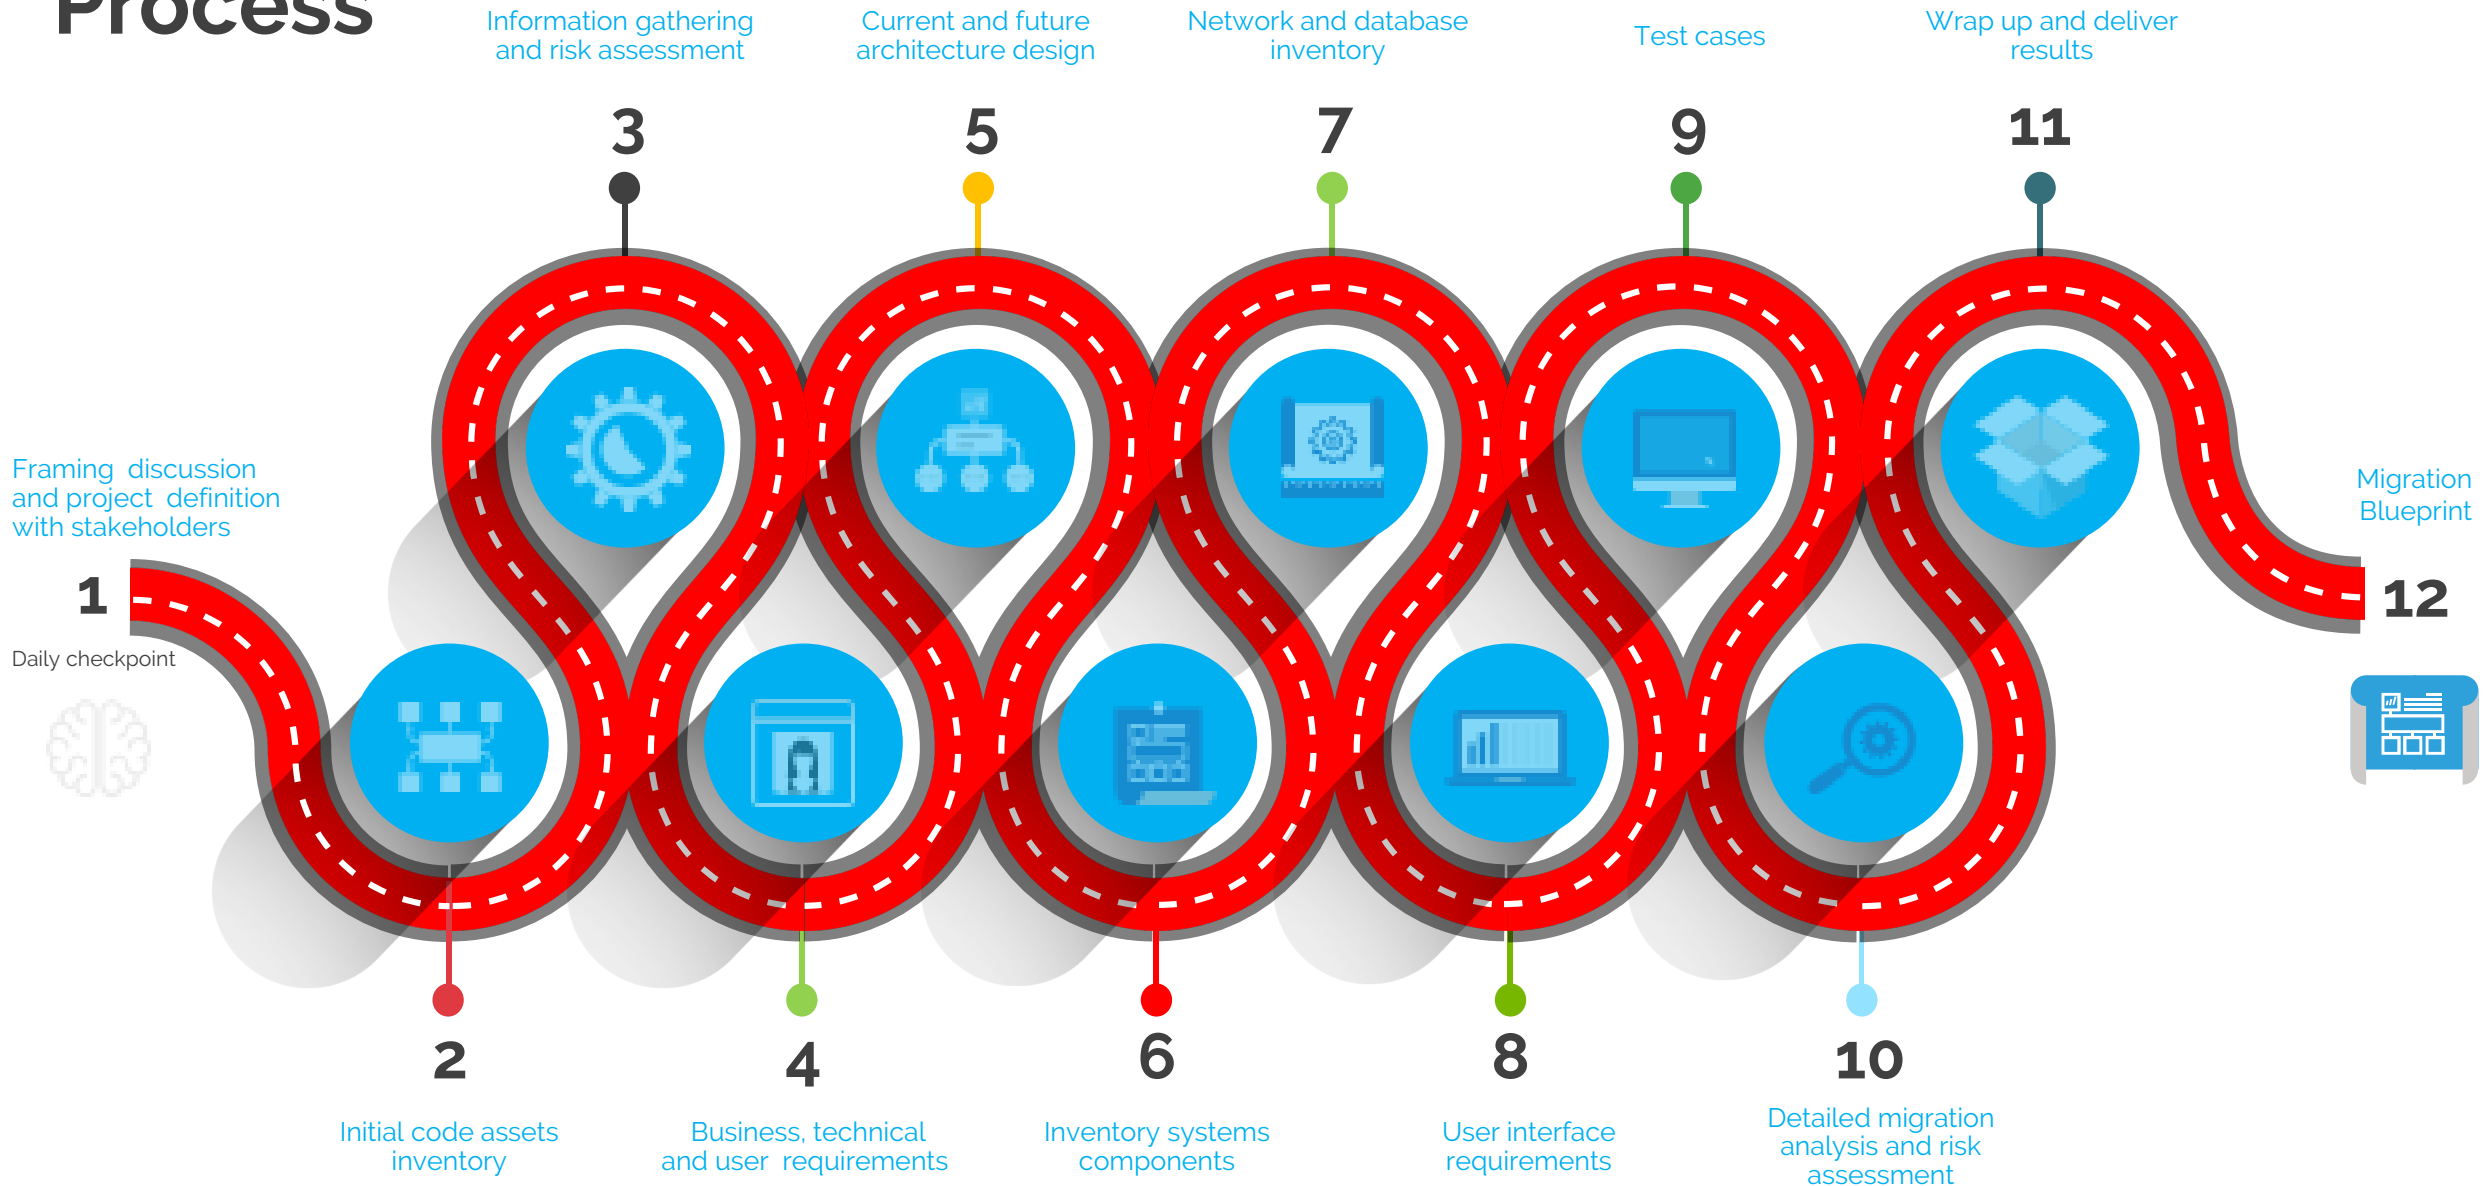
Process

Information gathering and risk assessment

Current and future architecture design

Network and database inventory

Test cases

Wrap up and deliver results

3

5

7

9

11

Framing discussion and project definition with stakeholders

1

Daily checkpoint

Migration Blueprint

12

2

Initial code assets inventory

4

Business, technical and user requirements

6

Inventory systems components

8

User interface requirements

10

Detailed migration analysis and risk assessment